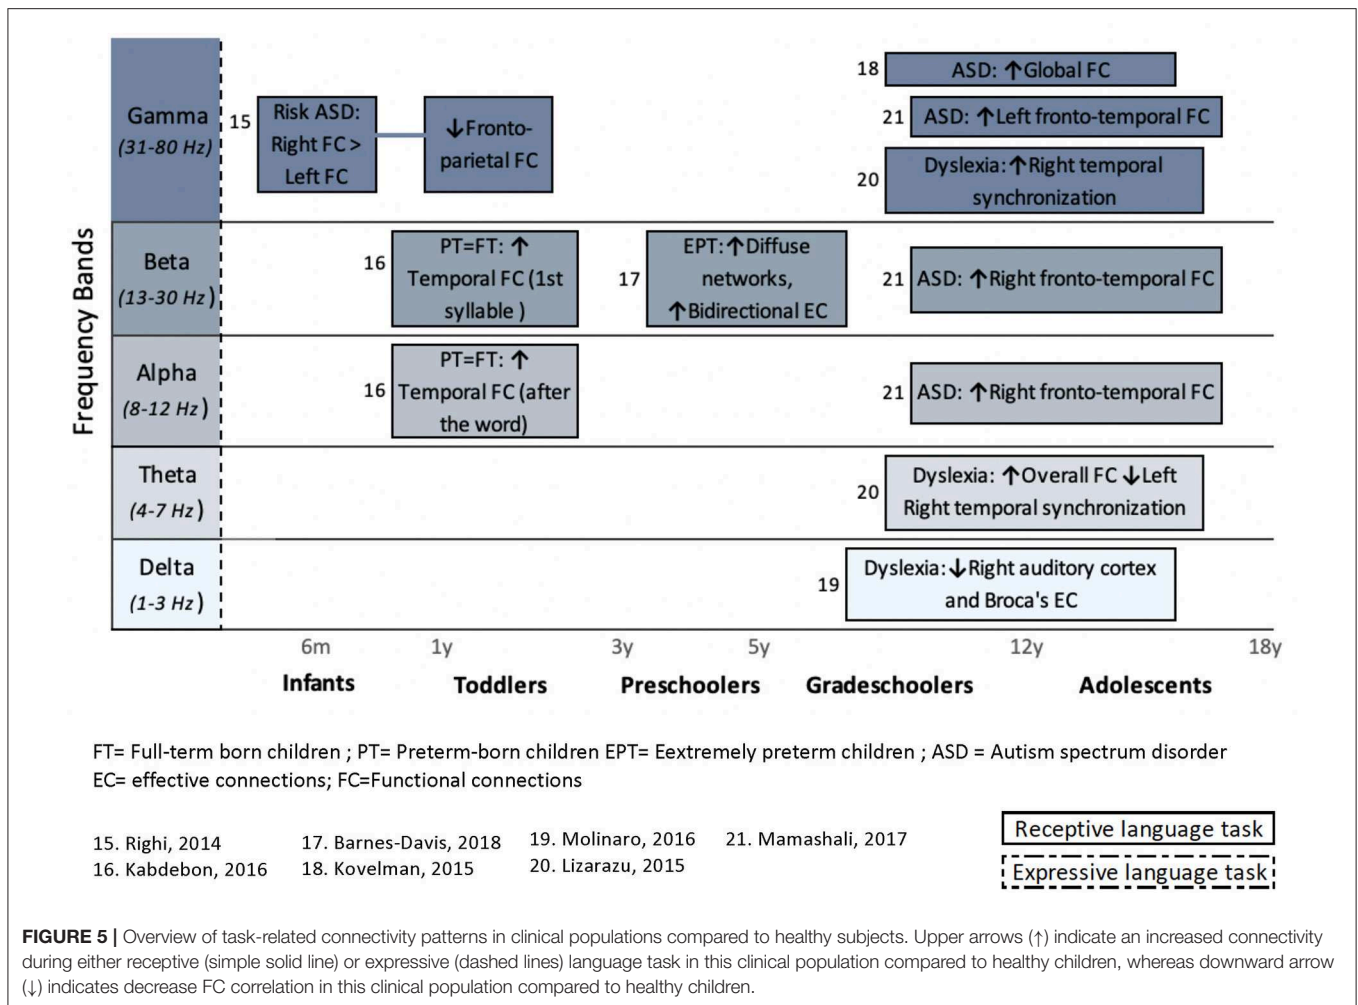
Frequency Bands

Gamma (31-80 Hz)

15 Risk ASD: Right FC > Left FC

↓Fronto-parietal FC

18 ASD: ↑Global FC

21 ASD: ↑Left fronto-temporal FC

20 Dyslexia: ↑Right temporal synchronization

Beta (13-30 Hz)

16 PT=FT: ↑ Temporal FC (1st syllable )

17 EPT: ↑Diffuse networks, ↑Bidirectional EC

21 ASD: ↑Right fronto-temporal FC

Alpha (8-12 Hz)

16 PT=FT: ↑ Temporal FC (after the word)

21 ASD: ↑Right fronto-temporal FC

Theta (4-7 Hz)

20 Dyslexia: ↑Overall FC ↓Left Right temporal synchronization

Delta (1-3 Hz)

19 Dyslexia: ↓Right auditory cortex and Broca's EC

6m 1y 3y 5y 12y 18y

Infants Toddlers Preschoolers Gradeschoolers Adolescents

FT= Full-term born children ; PT= Preterm-born children EPT= Eextremely preterm children ; ASD = Autism spectrum disorder
EC= effective connections; FC=Functional connections

15. Righi, 2014
16. Kabdebon, 2016
17. Barnes-Davis, 2018
18. Kovelman, 2015
19. Molinaro, 2016
20. Lizarazu, 2015
21. Mamashali, 2017

Receptive language task
Expressive language task

**FIGURE 5 |** Overview of task-related connectivity patterns in clinical populations compared to healthy subjects. Upper arrows (↑) indicate an increased connectivity during either receptive (simple solid line) or expressive (dashed lines) language task in this clinical population compared to healthy children, whereas downward arrow (↓) indicates decrease FC correlation in this clinical population compared to healthy children.